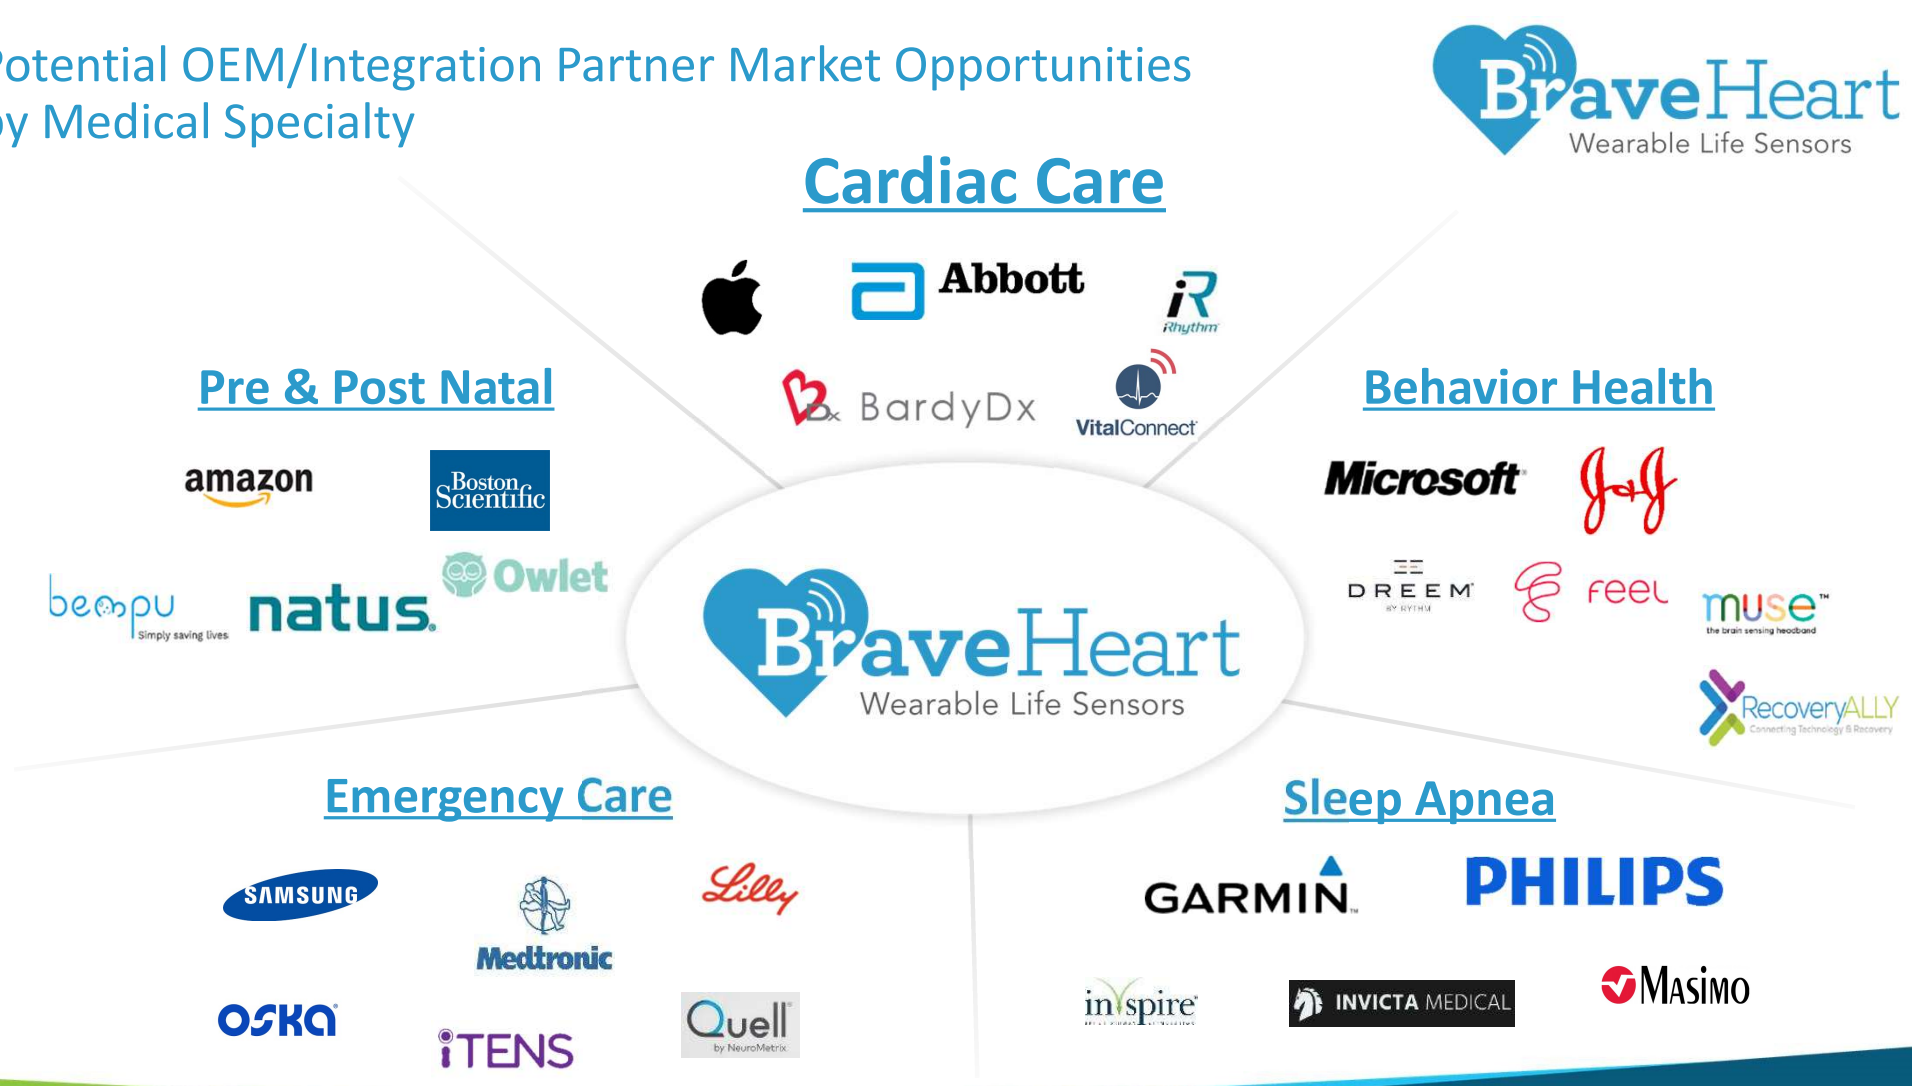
otential OEM/Integration Partner Market Opportunities
y Medical Specialty

BraveHeart
Wearable Life Sensors

Cardiac Care

Abbott

iRhythm

BardyDx

VitalConnect

Pre & Post Natal

amazon

Boston Scientific

beempu
Simply saving lives

natus.

Owlet

BraveHeart
Wearable Life Sensors

Behavior Health

Microsoft

J&J

DREEM
BY RYTHM

feel

muse™
the brain sensing headband

RecoveryALLY
Connecting Technology & Recovery

Emergency Care

SAMSUNG

Medtronic

Lilly

OSKA

iTENS

Quell
by NeuroMetrix

Sleep Apnea

GARMIN.

PHILIPS

inspire

INVICTA MEDICAL

MASIMO